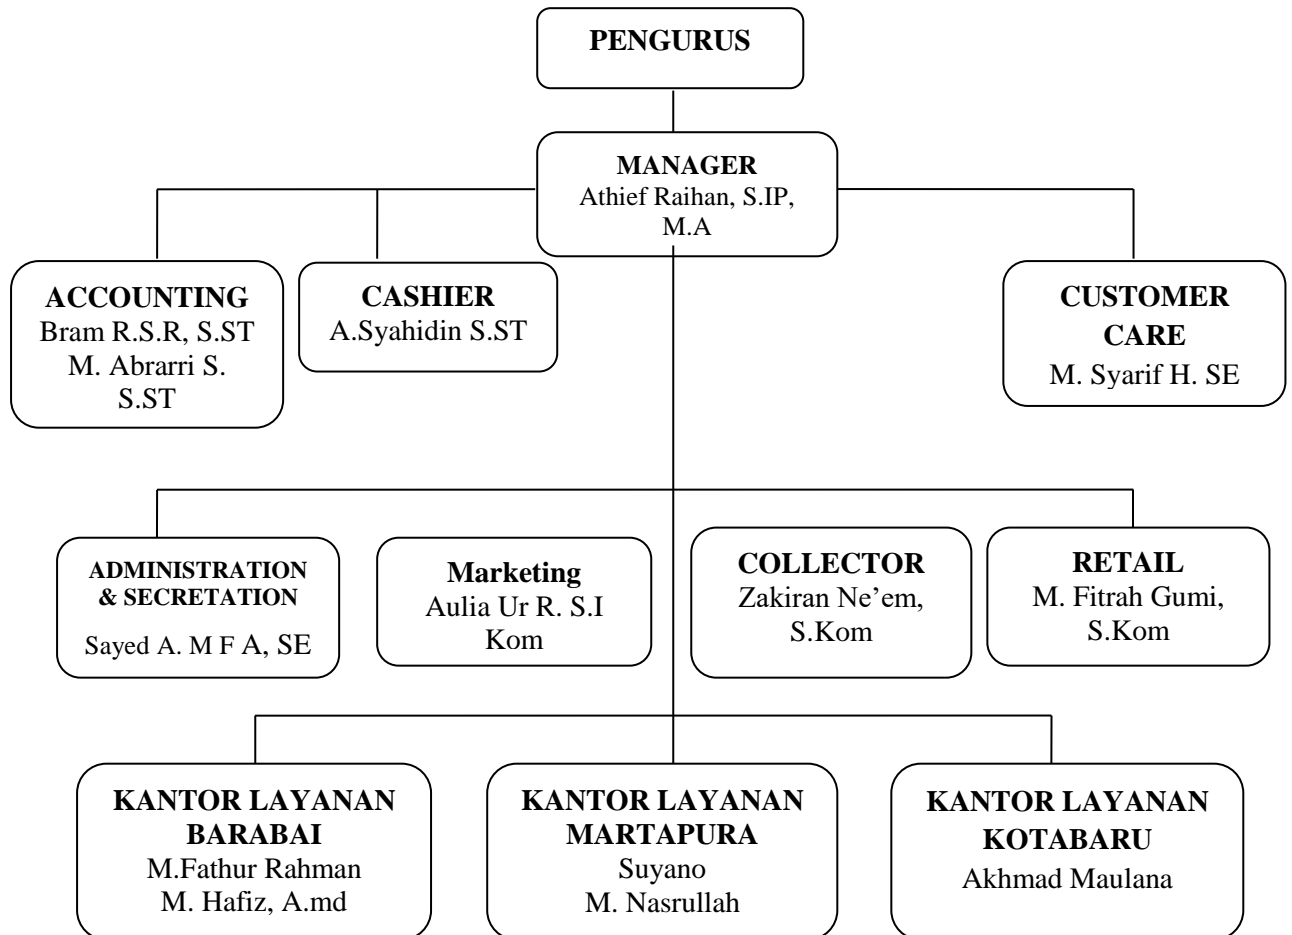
PENGURUS

MANAGER
Athief Raihan, S.IP, M.A

ACCOUNTING
Bram R.S.R, S.ST
M. Abrarri S. S.ST

CASHIER
A.Syahidin S.ST

CUSTOMER CARE
M. Syarif H. SE

ADMINISTRATION & SECRETATION
Sayed A. M F A, SE

Marketing
Aulia Ur R. S.I Kom

COLLECTOR
Zakiran Ne'em, S.Kom

RETAIL
M. Fitrah Gumi, S.Kom

KANTOR LAYANAN BARABAI
M.Fathur Rahman
M. Hafiz, A.md

KANTOR LAYANAN MARTAPURA
Suyano
M. Nasrullah

KANTOR LAYANAN KOTABARU
Akhmad Maulana